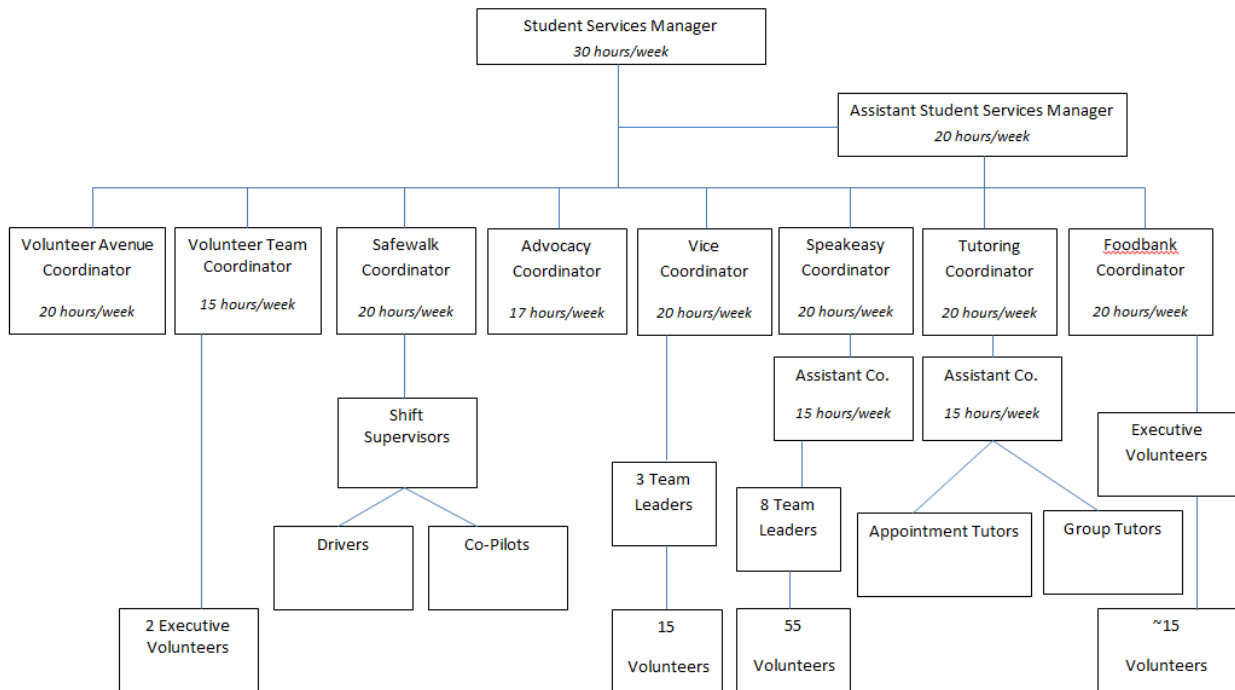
Student Services Manager
30 hours/week

Assistant Student Services Manager
20 hours/week

Volunteer Avenue Coordinator
20 hours/week

Volunteer Team Coordinator
15 hours/week

Safewalk Coordinator
20 hours/week

Advocacy Coordinator
17 hours/week

Vice Coordinator
20 hours/week

Speakeasy Coordinator
20 hours/week

Tutoring Coordinator
20 hours/week

Foodbank Coordinator
20 hours/week

Shift Supervisors

Drivers

Co-Pilots

2 Executive Volunteers

3 Team Leaders

15 Volunteers

Assistant Co.
15 hours/week

8 Team Leaders

55 Volunteers

Assistant Co.
15 hours/week

Appointment Tutors

Group Tutors

Executive Volunteers

~15 Volunteers